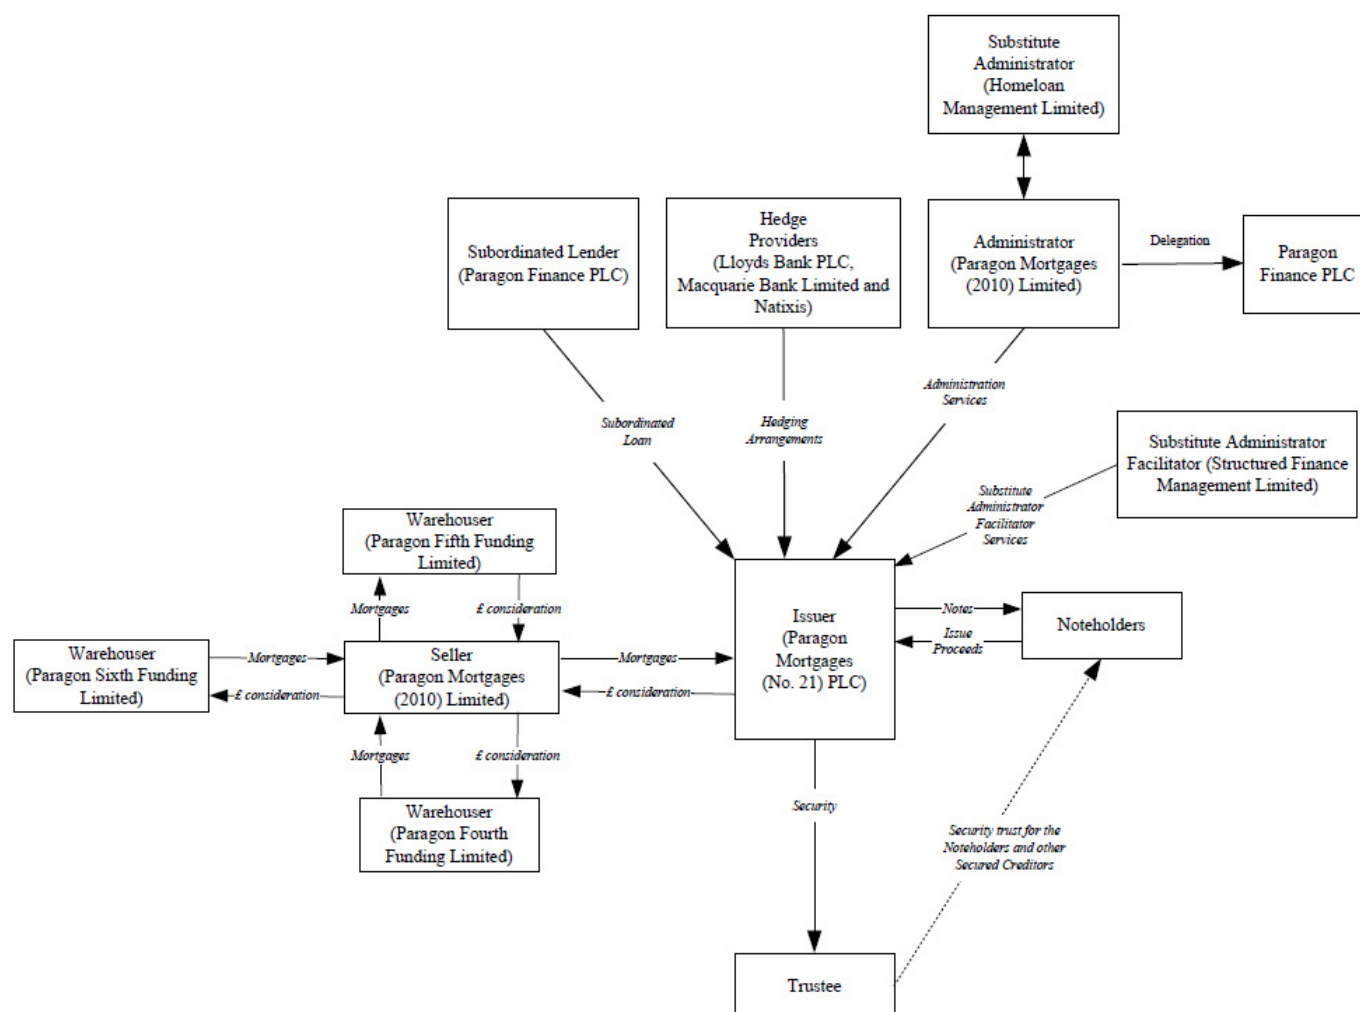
Substitute Administrator (Homeloan Management Limited)

Subordinated Lender (Paragon Finance PLC)

Hedge Providers (Lloyds Bank PLC, Macquarie Bank Limited and Natixis)

Administrator (Paragon Mortgages (2010) Limited)

Delegation

Paragon Finance PLC

Subordinated Loan

Hedging Arrangements

Administration Services

Substitute Administrator Facilitator (Structured Finance Management Limited)

Substitute Administrator Facilitator Services

Warehouser (Paragon Fifth Funding Limited)

Mortgages

£ consideration

Warehouser (Paragon Sixth Funding Limited)

Mortgages

£ consideration

Seller (Paragon Mortgages (2010) Limited)

Mortgages

£ consideration

Issuer (Paragon Mortgages (No. 21) PLC)

Notes

Issue Proceeds

Noteholders

Mortgages

£ consideration

Warehouser (Paragon Fourth Funding Limited)

Security

Security trust for the Noteholders and other Secured Creditors

Trustee